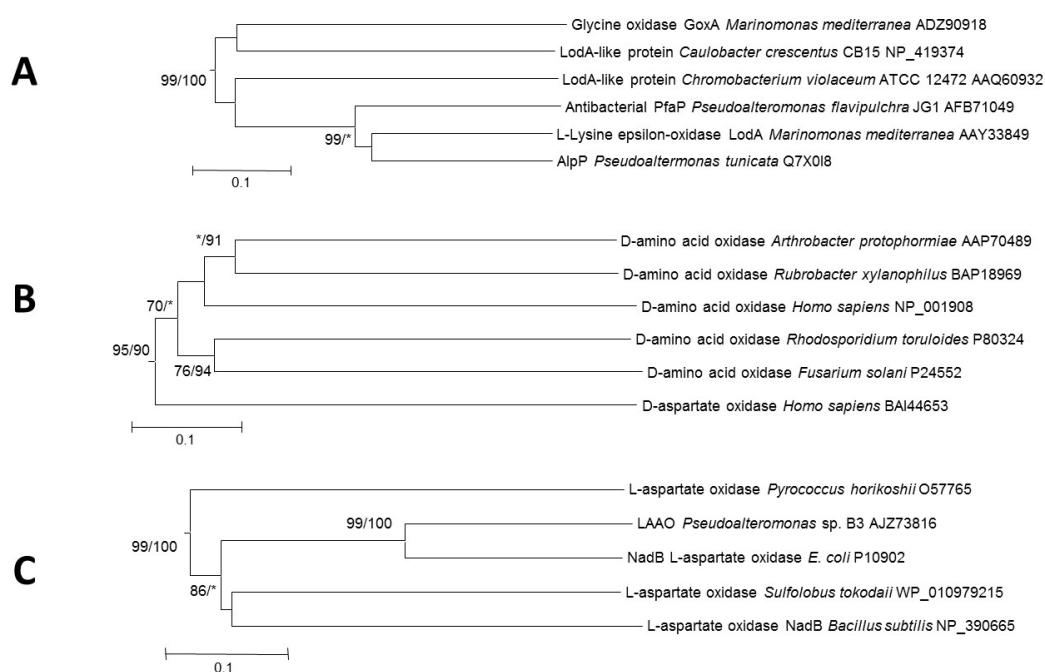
A

Glycine oxidase GoxA Marinomonas mediterranea ADZ90918
LodA-like protein Caulobacter crescentus CB15 NP_419374
99/100
LodA-like protein Chromobacterium violaceum ATCC 12472 AAQ60932
Antibacterial PfaP Pseudoalteromonas flavipulchra JG1 AFB71049
99/*
L-Lysine epsilon-oxidase LodA Marinomonas mediterranea AAY33849
AlpP Pseudoaltermonas tunicata Q7X0I8
0.1

B

*/91
D-amino acid oxidase Arthrobacter protophormiae AAP70489
D-amino acid oxidase Rubrobacter xylanophilus BAP18969
70/*
D-amino acid oxidase Homo sapiens NP_001908
95/90
D-amino acid oxidase Rhodosporidium toruloides P80324
76/94
D-amino acid oxidase Fusarium solani P24552
D-aspartate oxidase Homo sapiens BAI44653
0.1

C

L-aspartate oxidase Pyrococcus horikoshii O57765
99/100
LAAO Pseudoalteromonas sp. B3 AJZ73816
99/100
NadB L-aspartate oxidase E. coli P10902
86/*
L-aspartate oxidase Sulfolobus tokodaii WP_010979215
L-aspartate oxidase NadB Bacillus subtilis NP_390665
0.1